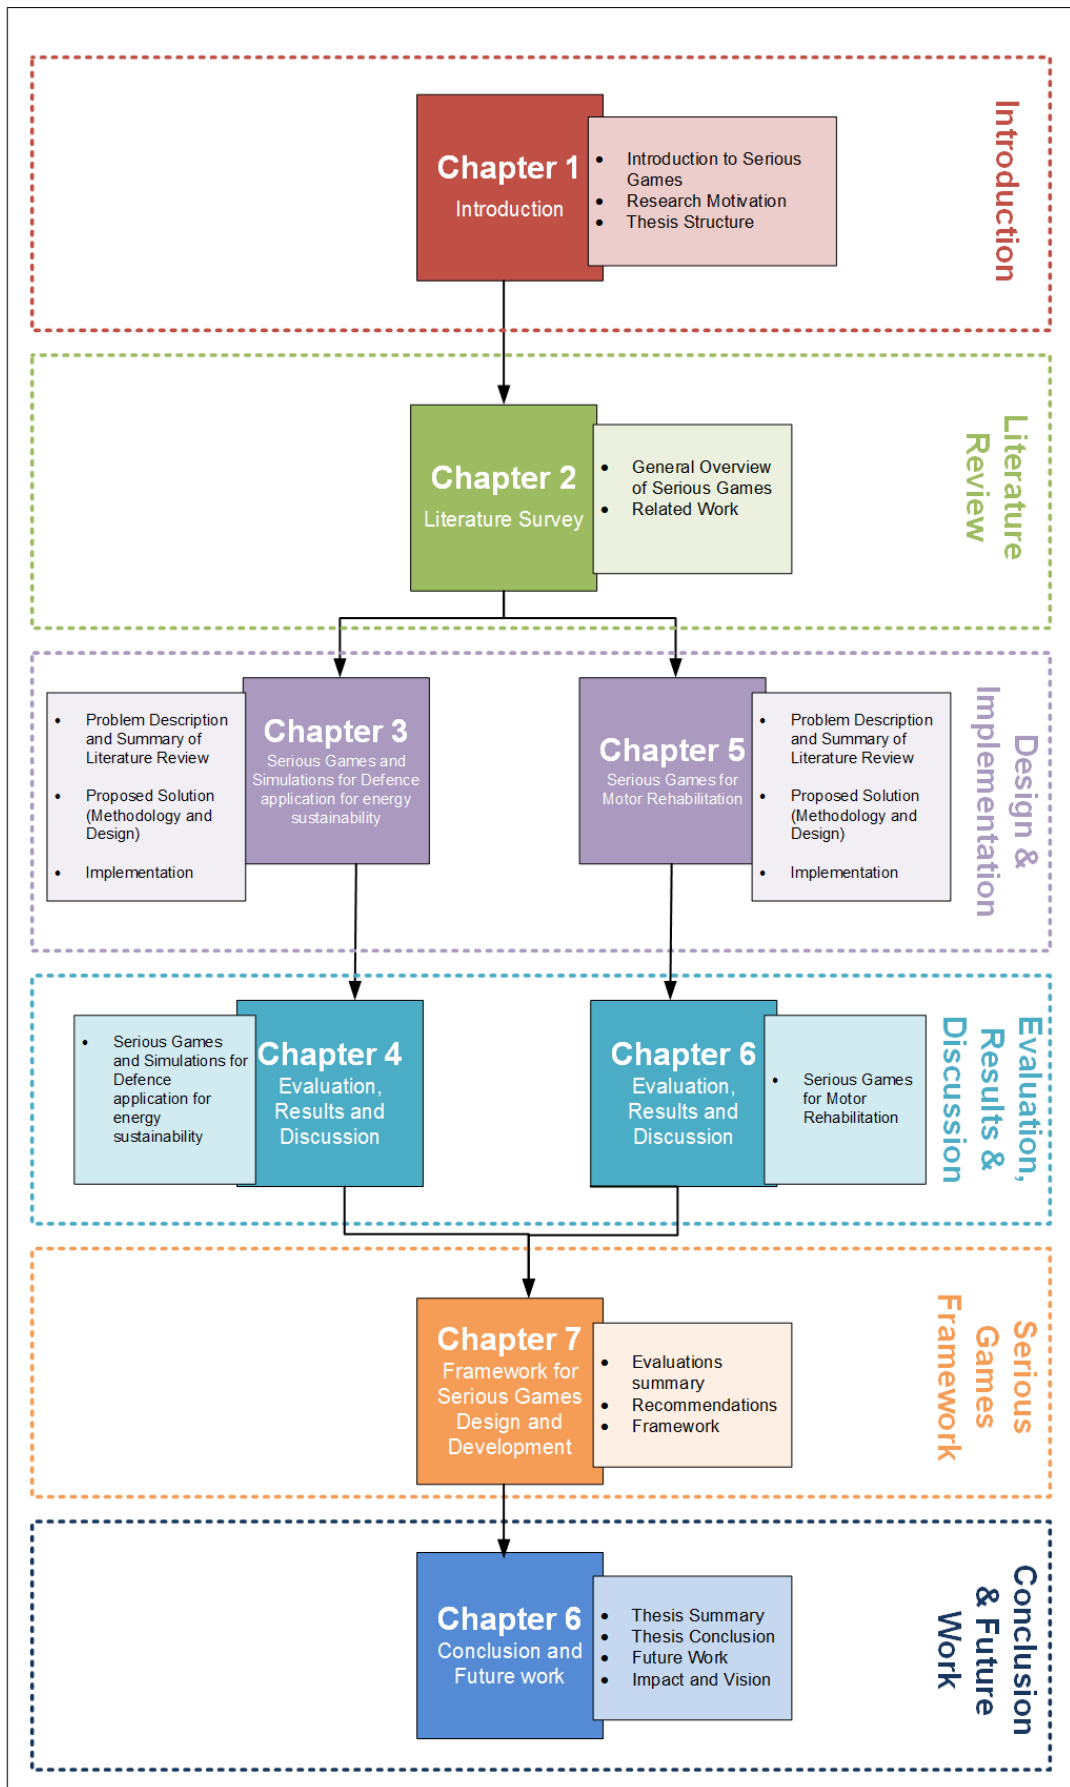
Chapter 1
Introduction

- Introduction to Serious Games
- Research Motivation
- Thesis Structure

Introduction

Chapter 2
Literature Survey

- General Overview of Serious Games
- Related Work

Literature Review

- Problem Description and Summary of Literature Review
- Proposed Solution (Methodology and Design)
- Implementation

Chapter 3
Serious Games and Simulations for Defence application for energy sustainability

Chapter 5
Serious Games for Motor Rehabilitation

- Problem Description and Summary of Literature Review
- Proposed Solution (Methodology and Design)
- Implementation

Design & Implementation

- Serious Games and Simulations for Defence application for energy sustainability

Chapter 4
Evaluation, Results and Discussion

Chapter 6
Evaluation, Results and Discussion

- Serious Games for Motor Rehabilitation

Evaluation, Results & Discussion

Chapter 7
Framework for Serious Games Design and Development

- Evaluations summary
- Recommendations
- Framework

Serious Games Framework

Chapter 6
Conclusion and Future work

- Thesis Summary
- Thesis Conclusion
- Future Work
- Impact and Vision

Conclusion & Future Work